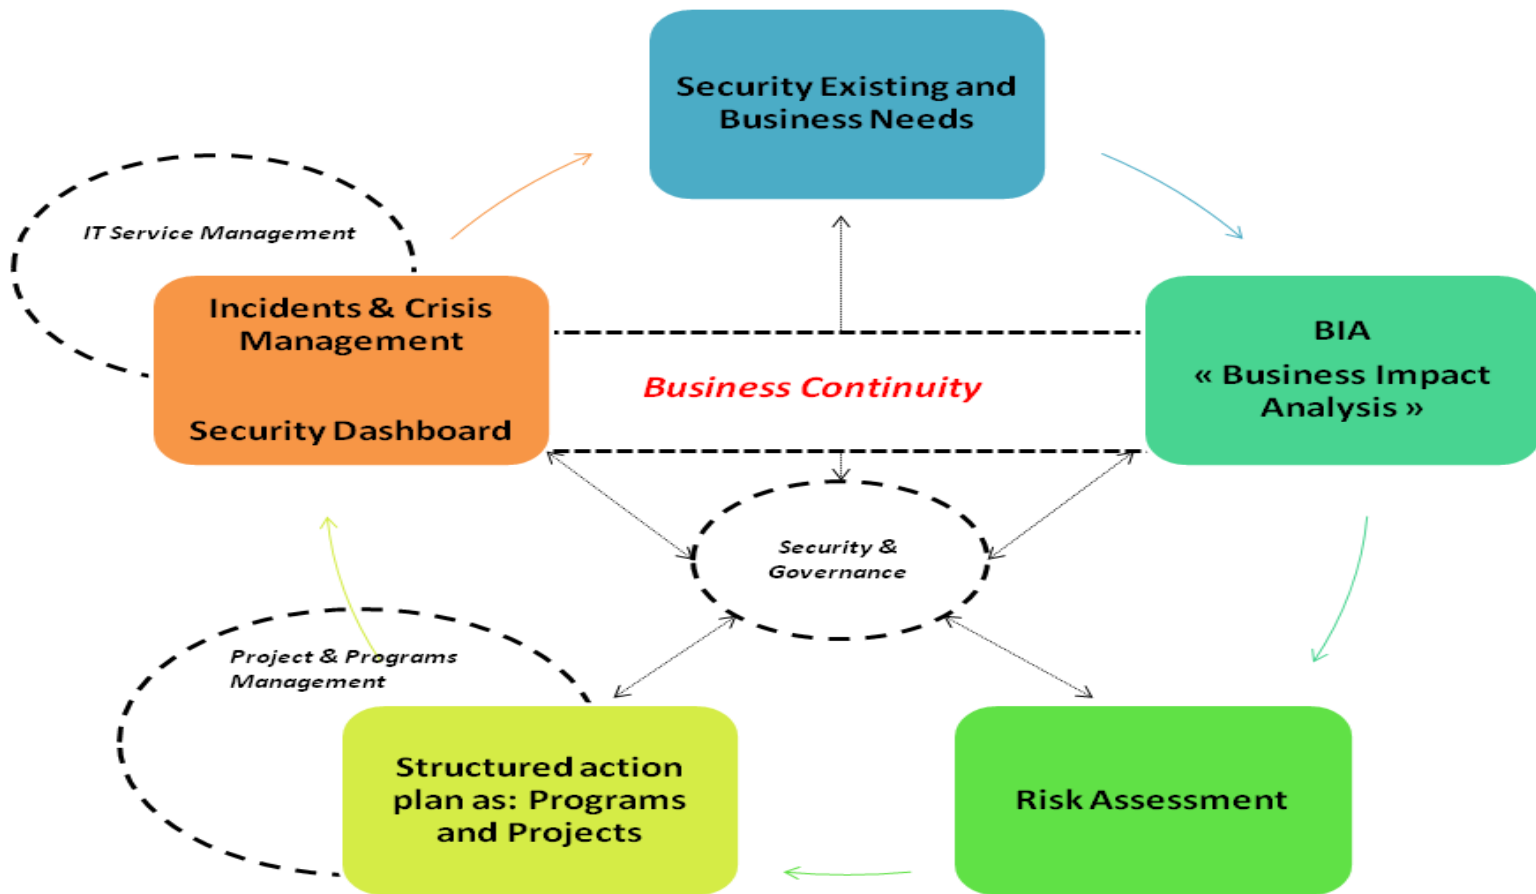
Security Existing and Business Needs

IT Service Management

Incidents & Crisis Management

Security Dashboard

Business Continuity

BIA
« Business Impact Analysis »

Security & Governance

Project & Programs Management

Structured action plan as: Programs and Projects

Risk Assessment